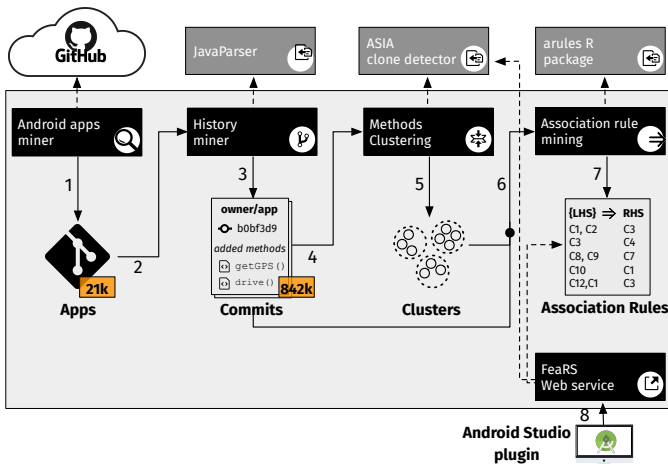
GitHub

JavaParser

ASIA clone detector

arules R package

Android apps miner

History miner

Methods Clustering

Association rule mining

1

2

3

4

5

6

7

owner/app

b0bf3d9

added methods

getGPS()

drive()

842k

21k

Apps

Commits

Clusters

| {LHS} | ⇒ | RHS |
|---|---|---|
| C1, C2 | | C3 |
| C3 | | C4 |
| C8, C9 | | C7 |
| C10 | | C1 |
| C12,C1 | | C3 |

Association Rules

FeaRS Web service

8

Android Studio plugin